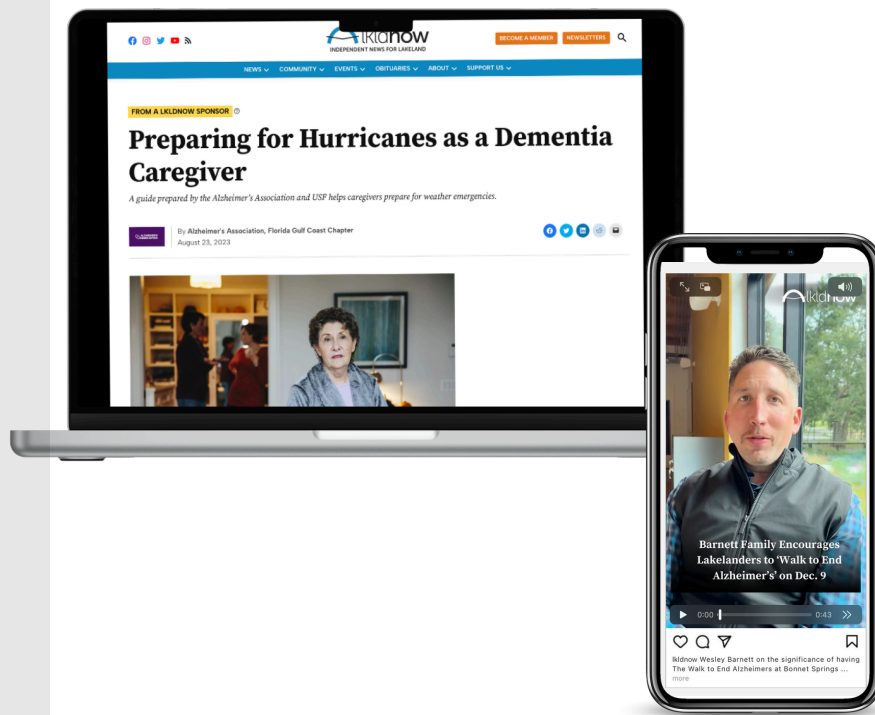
lkldnow
INDEPENDENT NEWS FOR LAKELAND

BECOME A MEMBER NEWSLETTERS

NEWS COMMUNITY EVENTS OBITUARIES ABOUT SUPPORT US

FROM A LKLDNOW SPONSOR

Preparing for Hurricanes as a Dementia Caregiver

A guide prepared by the Alzheimer's Association and USF helps caregivers prepare for weather emergencies.

By Alzheimer's Association, Florida Gulf Coast Chapter
August 23, 2023

lkldnow

Barnett Family Encourages Lakelanders to 'Walk to End Alzheimer's' on Dec. 9

0:00 0:43

lkldnow Wesley Barnett on the significance of having The Walk to End Alzheimers at Bonnet Springs ...
more